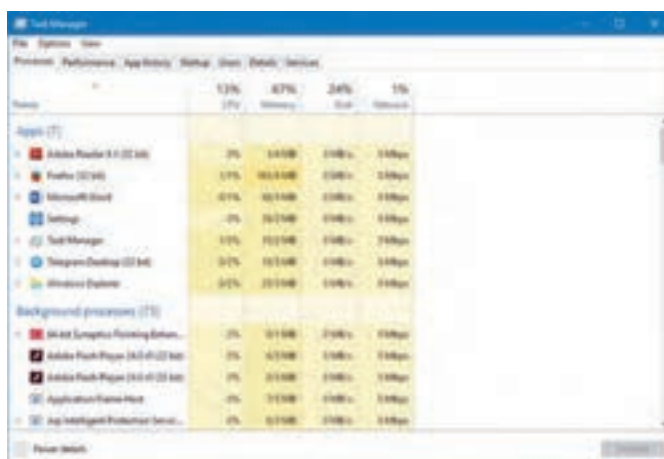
Task Manager

File Options View

Processes Performance App history Startup Users Details Services

| Name | 13% CPU | 67% Memory | 24% Disk | 1% Network |
|---|---|---|---|---|
| Apps (7) | | | | |
| Adobe Reader 9.5 (32 bit) | 0% | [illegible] | 0 MB/s | 0 Mbps |
| Firefox (32 bit) | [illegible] | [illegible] | 0 MB/s | 0 Mbps |
| Microsoft Word | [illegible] | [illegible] | 0 MB/s | 0 Mbps |
| Settings | 0% | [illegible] | 0 MB/s | 0 Mbps |
| Task Manager | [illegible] | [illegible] | 0 MB/s | 0 Mbps |
| Telegram Desktop (32 bit) | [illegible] | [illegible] | 0 MB/s | 0 Mbps |
| Windows Explorer | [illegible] | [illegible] | 0 MB/s | 0 Mbps |
| Background processes (73) | | | | |
| 64-bit Synaptics Pointing Enhan... | 0% | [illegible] | 0 MB/s | 0 Mbps |
| Adobe Flash Player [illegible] | 0% | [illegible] | 0 MB/s | 0 Mbps |
| Adobe Flash Player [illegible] | 0% | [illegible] | 0 MB/s | 0 Mbps |
| Application Frame Host | 0% | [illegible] | 0 MB/s | 0 Mbps |
| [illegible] Intelligent Protection Servi... | 0% | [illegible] | 0 MB/s | 0 Mbps |

Fewer details